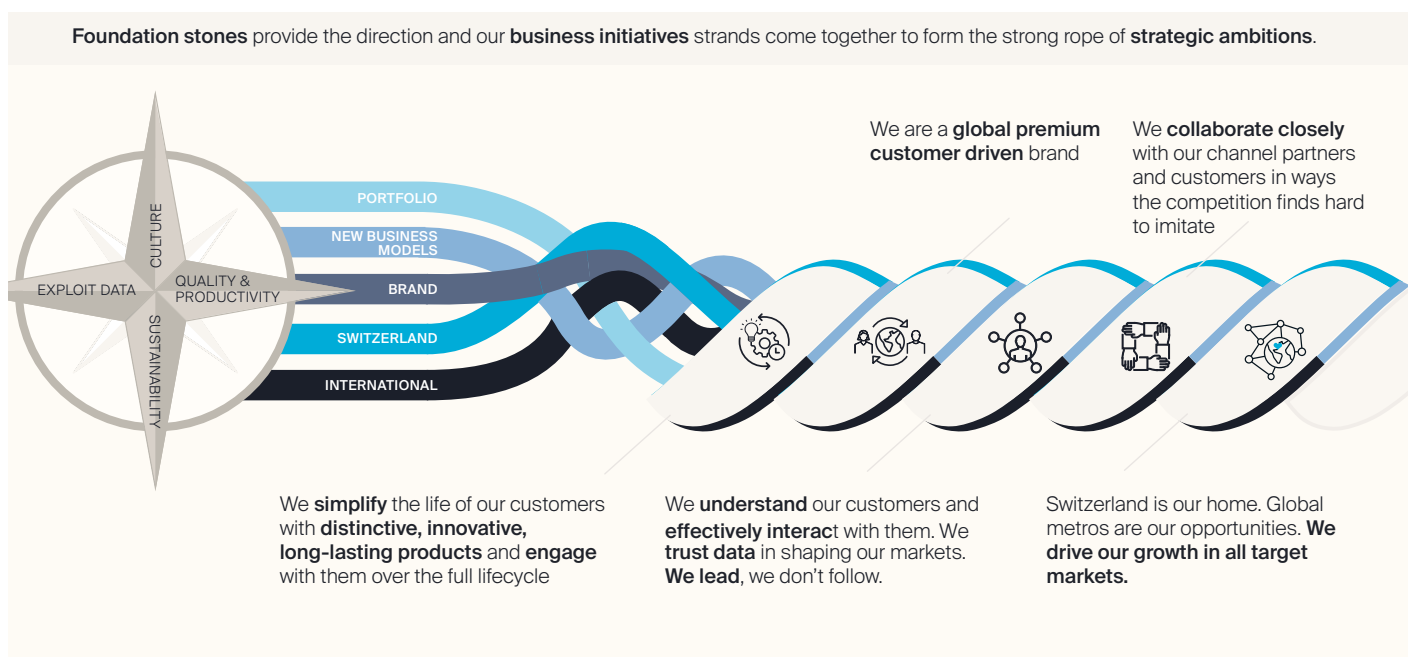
**Foundation stones** provide the direction and our **business initiatives** strands come together to form the strong rope of **strategic ambitions**.

CULTURE

EXPLOIT DATA

QUALITY & PRODUCTIVITY

SUSTAINABILITY

PORTFOLIO

NEW BUSINESS MODELS

BRAND

SWITZERLAND

INTERNATIONAL

We are a **global premium customer driven** brand

We **collaborate closely** with our channel partners and customers in ways the competition finds hard to imitate

We **simplify** the life of our customers with **distinctive, innovative, long-lasting products** and **engage** with them over the full lifecycle

We **understand** our customers and **effectively interac**t with them. We **trust data** in shaping our markets. **We lead**, we don't follow.

Switzerland is our home. Global metros are our opportunities. **We drive our growth in all target markets.**